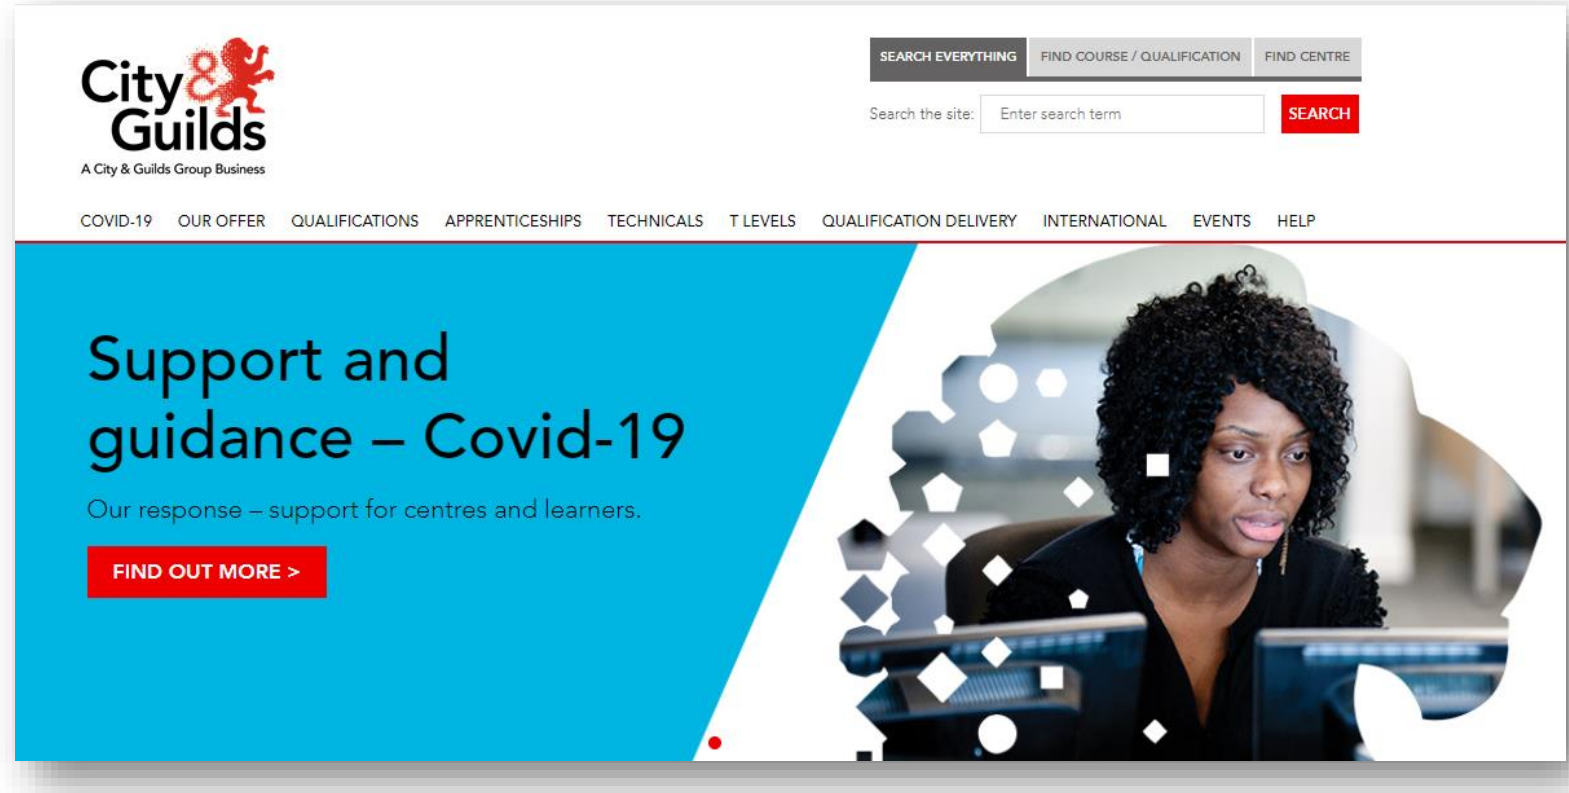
City & Guilds
A City & Guilds Group Business

SEARCH EVERYTHING FIND COURSE / QUALIFICATION FIND CENTRE

Search the site: Enter search term SEARCH

COVID-19 OUR OFFER QUALIFICATIONS APPRENTICESHIPS TECHNICALS T LEVELS QUALIFICATION DELIVERY INTERNATIONAL EVENTS HELP

Support and guidance – Covid-19

Our response – support for centres and learners.

FIND OUT MORE >